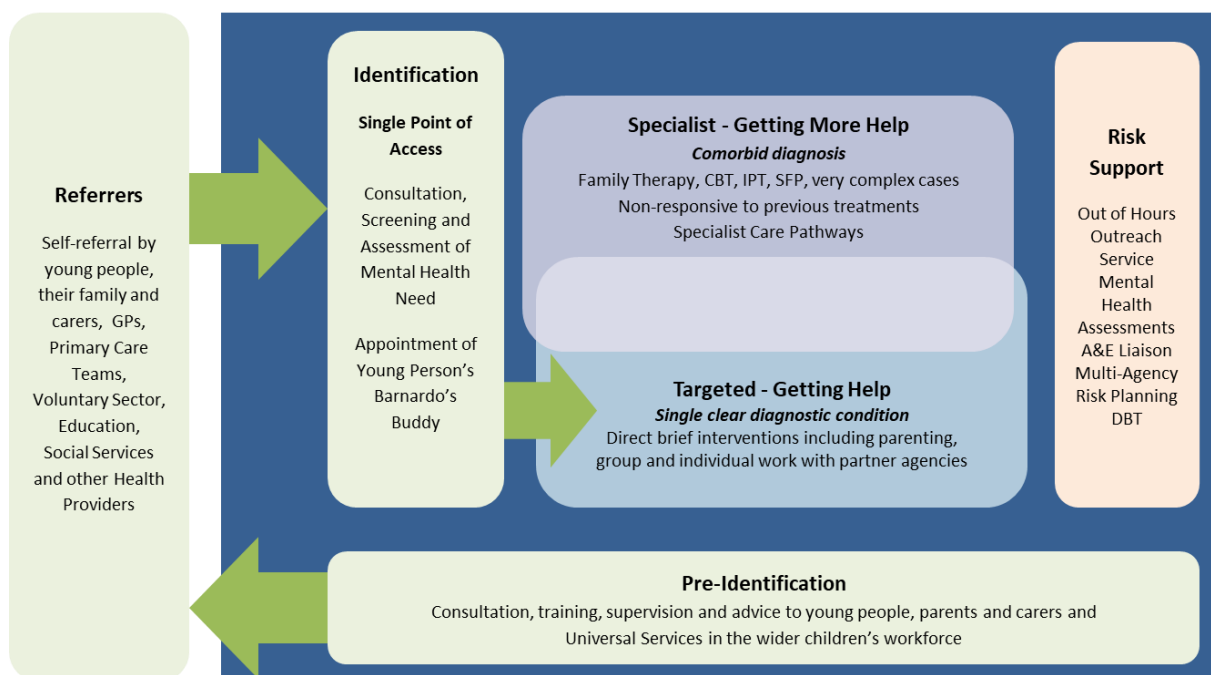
Referrers

Self-referral by young people, their family and carers, GPs, Primary Care Teams, Voluntary Sector, Education, Social Services and other Health Providers

Identification

Single Point of Access

Consultation, Screening and Assessment of Mental Health Need

Appointment of Young Person's Barnardo's Buddy

Specialist - Getting More Help

Comorbid diagnosis

Family Therapy, CBT, IPT, SFP, very complex cases
Non-responsive to previous treatments
Specialist Care Pathways

Targeted - Getting Help

Single clear diagnostic condition

Direct brief interventions including parenting, group and individual work with partner agencies

Risk Support

Out of Hours Outreach Service
Mental Health Assessments
A&E Liaison
Multi-Agency Risk Planning
DBT

Pre-Identification

Consultation, training, supervision and advice to young people, parents and carers and Universal Services in the wider children's workforce